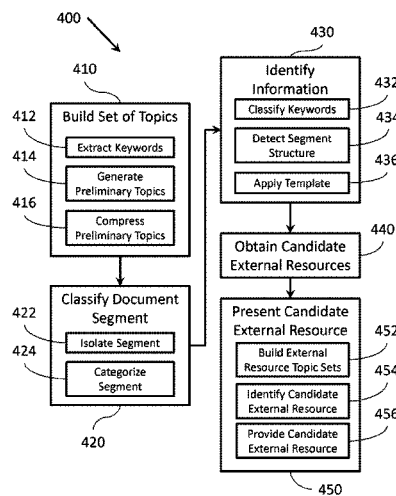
400

410

Build Set of Topics

412

Extract Keywords

414

Generate Preliminary Topics

416

Compress Preliminary Topics

Classify Document Segment

422

Isolate Segment

424

Categorize Segment

420

430

Identify Information

432

Classify Keywords

434

Detect Segment Structure

436

Apply Template

Obtain Candidate External Resources

440

Present Candidate External Resource

452

Build External Resource Topic Sets

454

Identify Candidate External Resource

456

Provide Candidate External Resource

450